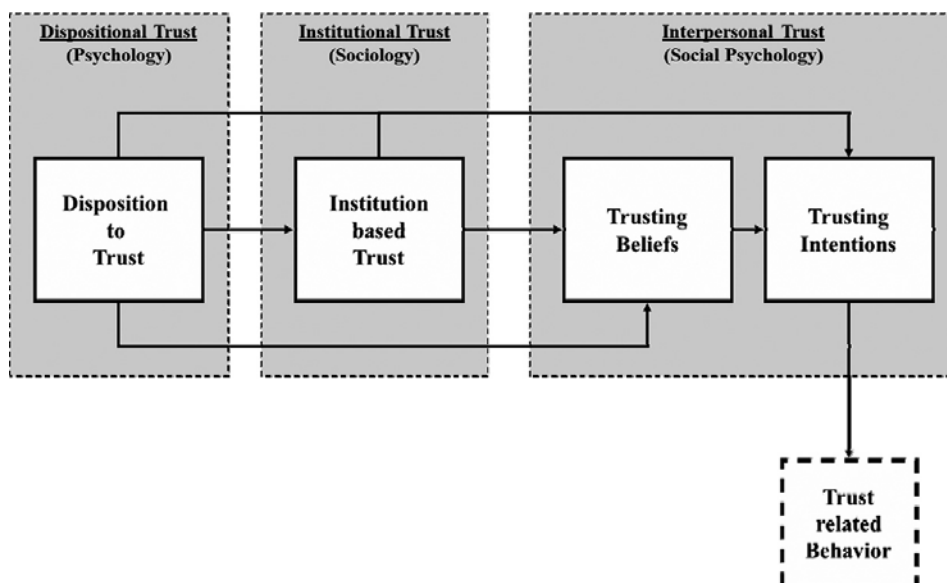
Dispositional Trust
(Psychology)

Institutional Trust
(Sociology)

Interpersonal Trust
(Social Psychology)

Disposition to Trust

Institution based Trust

Trusting Beliefs

Trusting Intentions

Trust related Behavior